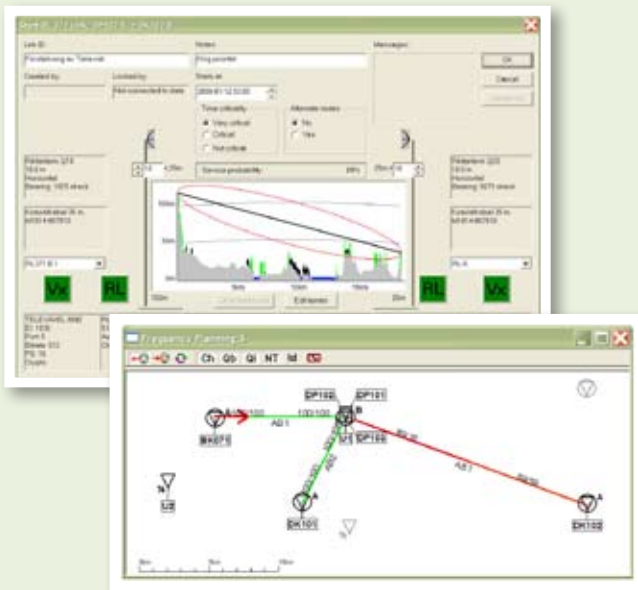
Link ID
Förbindelse av Telenät
Notes
Ring prioritet
Messages
OK
Cancel
Created by
Locked by
Not connected to date
Starts at
2009-01-12 03:00
Time criticality
Very critical
Critical
Not critical
Alternate routes
No
Yes
Service probability
Vx
RL
RL
Vx
Estimates
Frequency Planning 3
Ch
Qb
Ql
NT
Id
DP102
DP101
DP100
BK071
AD 1
U1
DK101
DK102
U2